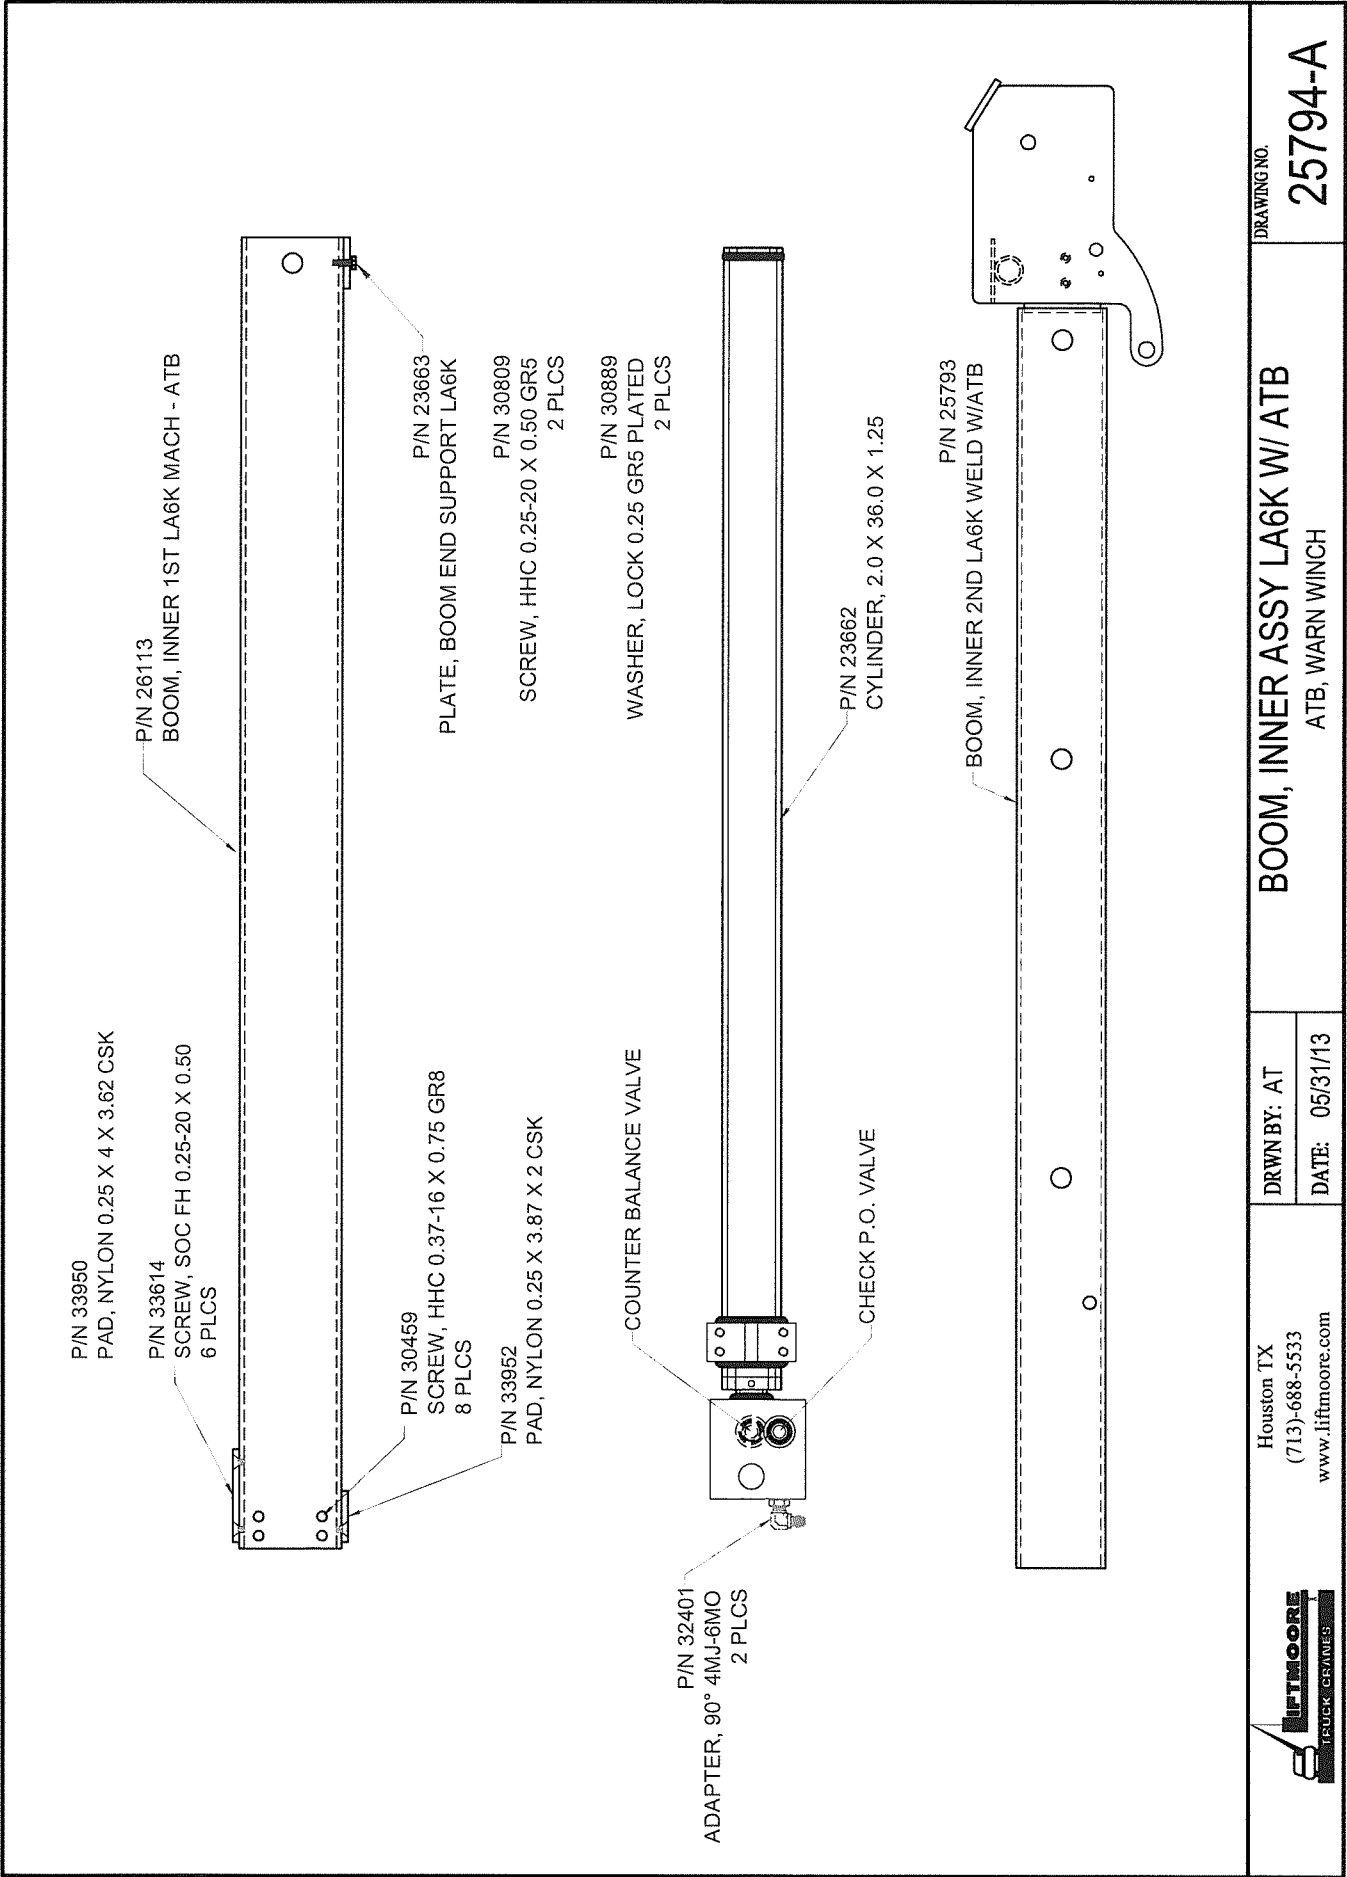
P/N 33950
PAD, NYLON 0.25 X 4 X 3.62 CSK

P/N 33614
SCREW, SOC FH 0.25-20 X 0.50
6 PLCS

P/N 30459
SCREW, HHC 0.37-16 X 0.75 GR8
8 PLCS

P/N 33952
PAD, NYLON 0.25 X 3.87 X 2 CSK

P/N 26113
BOOM, INNER 1ST LA6K MACH - ATB

P/N 23663
PLATE, BOOM END SUPPORT LA6K

P/N 30809
SCREW, HHC 0.25-20 X 0.50 GR5
2 PLCS

P/N 30889
WASHER, LOCK 0.25 GR5 PLATED
2 PLCS

COUNTER BALANCE VALVE

CHECK P.O. VALVE

P/N 23662
CYLINDER, 2.0 X 36.0 X 1.25

P/N 32401
ADAPTER, 90° 4MJ-6MO
2 PLCS

P/N 25793
BOOM, INNER 2ND LA6K WELD W/ATB

LIFTMOORE
TRUCK CRANES

Houston TX
(713)-688-5533
www.liftmoore.com

DRWN BY: AT
DATE: 05/31/13

BOOM, INNER ASSY LA6K W/ ATB
ATB, WARN WINCH

DRAWING NO.
25794-A